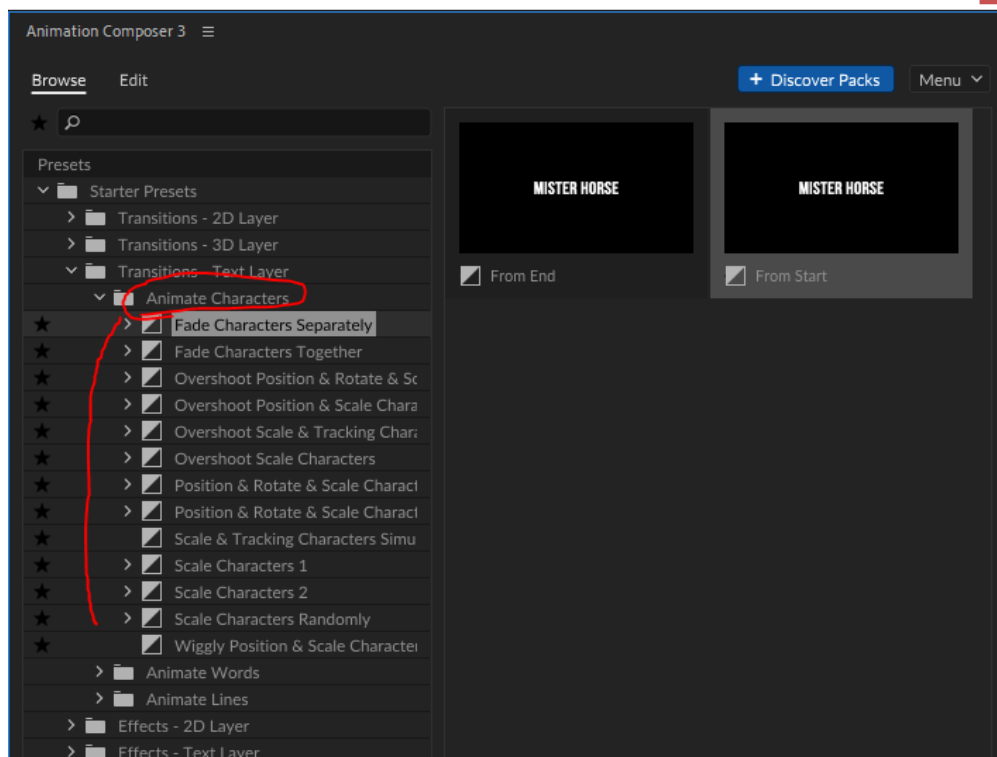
Animation Composer 3 ≡

Browse Edit

+ Discover Packs Menu

Presets
Starter Presets
Transitions - 2D Layer
Transitions - 3D Layer
Transitions - Text Layer
Animate Characters
Fade Characters Separately
Fade Characters Together
Overshoot Position & Rotate & Sc
Overshoot Position & Scale Chara
Overshoot Scale & Tracking Chara
Overshoot Scale Characters
Position & Rotate & Scale Charact
Position & Rotate & Scale Charact
Scale & Tracking Characters Simu
Scale Characters 1
Scale Characters 2
Scale Characters Randomly
Wiggly Position & Scale Characte
Animate Words
Animate Lines
Effects - 2D Layer
Effects - Text Layer

MISTER HORSE
From End

MISTER HORSE
From Start